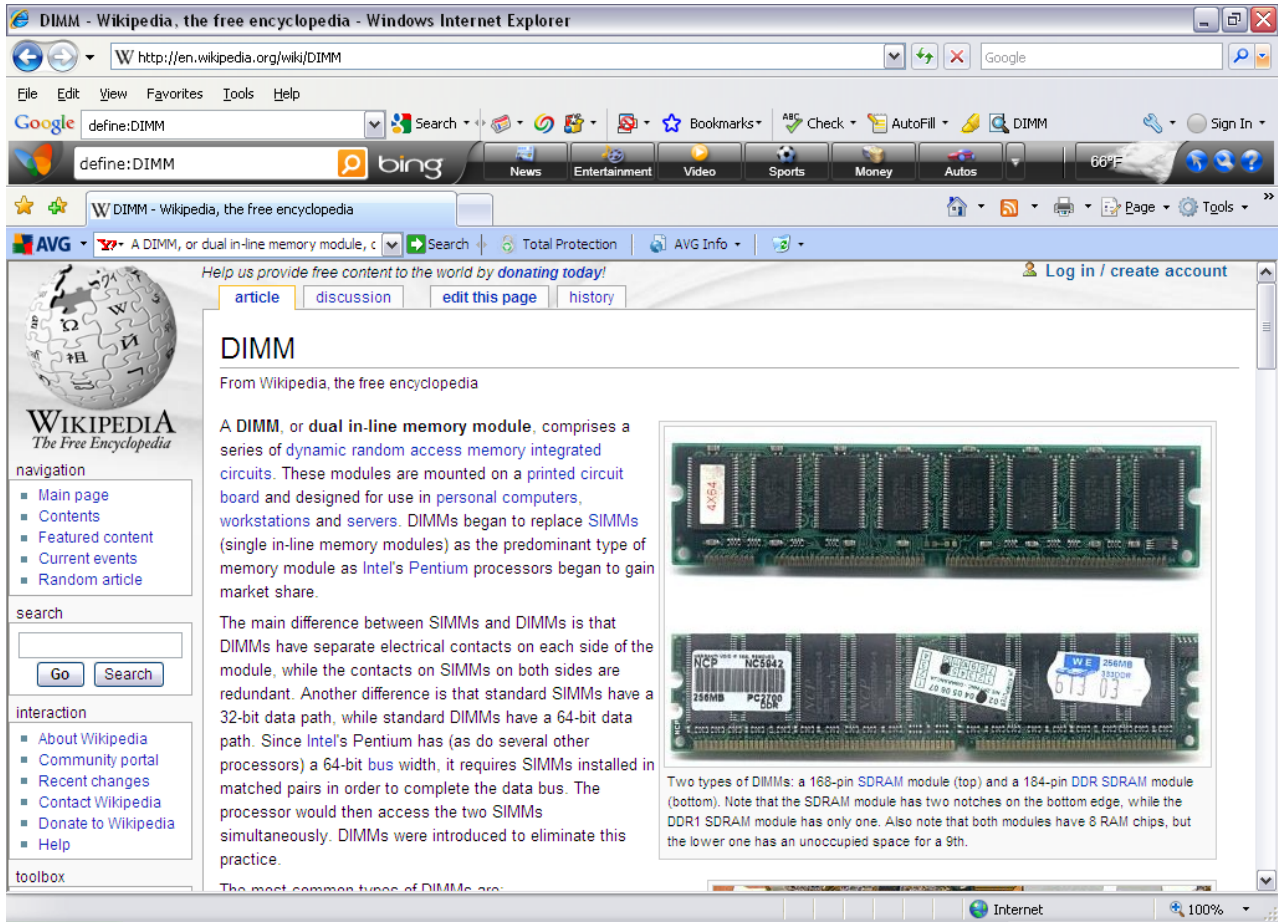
DIMM - Wikipedia, the free encyclopedia - Windows Internet Explorer

http://en.wikipedia.org/wiki/DIMM

Google

File Edit View Favorites Tools Help

Google define:DIMM Search Bookmarks Check AutoFill DIMM Sign In

define:DIMM bing News Entertainment Video Sports Money Autos 66°F

DIMM - Wikipedia, the free encyclopedia

Page Tools

AVG A DIMM, or dual in-line memory module, c Search Total Protection AVG Info

Help us provide free content to the world by donating today!

Log in / create account

article discussion edit this page history

WIKIPEDIA
The Free Encyclopedia

navigation
- Main page
- Contents
- Featured content
- Current events
- Random article

search

Go Search

interaction
- About Wikipedia
- Community portal
- Recent changes
- Contact Wikipedia
- Donate to Wikipedia
- Help

toolbox

DIMM

From Wikipedia, the free encyclopedia

A DIMM, or dual in-line memory module, comprises a series of dynamic random access memory integrated circuits. These modules are mounted on a printed circuit board and designed for use in personal computers, workstations and servers. DIMMs began to replace SIMMs (single in-line memory modules) as the predominant type of memory module as Intel's Pentium processors began to gain market share.

The main difference between SIMMs and DIMMs is that DIMMs have separate electrical contacts on each side of the module, while the contacts on SIMMs on both sides are redundant. Another difference is that standard SIMMs have a 32-bit data path, while standard DIMMs have a 64-bit data path. Since Intel's Pentium has (as do several other processors) a 64-bit bus width, it requires SIMMs installed in matched pairs in order to complete the data bus. The processor would then access the two SIMMs simultaneously. DIMMs were introduced to eliminate this practice.

The most common types of DIMMs are:

4X64

NCP NC5042 256MB PC2700 DDR

WE 256MB 333DDR 613 03

Two types of DIMMs: a 168-pin SDRAM module (top) and a 184-pin DDR SDRAM module (bottom). Note that the SDRAM module has two notches on the bottom edge, while the DDR1 SDRAM module has only one. Also note that both modules have 8 RAM chips, but the lower one has an unoccupied space for a 9th.

Internet 100%